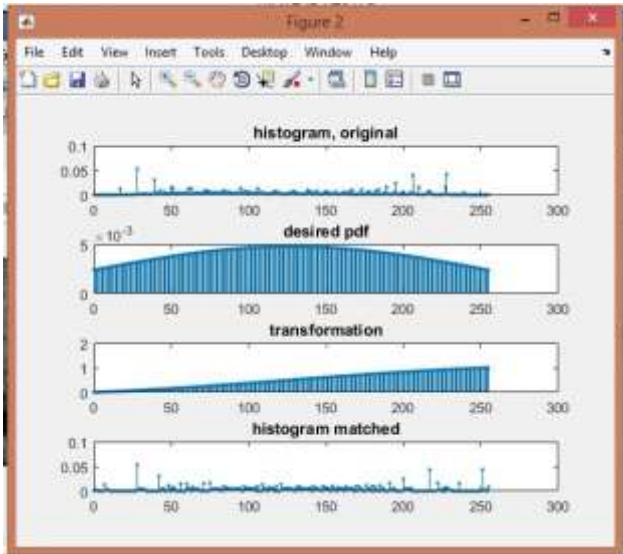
Figure 2

File Edit View Insert Tools Desktop Window Help

histogram, original

0.1
0.05
0
0 50 100 150 200 250 300

desired pdf

$\times 10^{-3}$
5
0
0 50 100 150 200 250 300

transformation

2
1
0
0 50 100 150 200 250 300

histogram matched

0.1
0.05
0
0 50 100 150 200 250 300